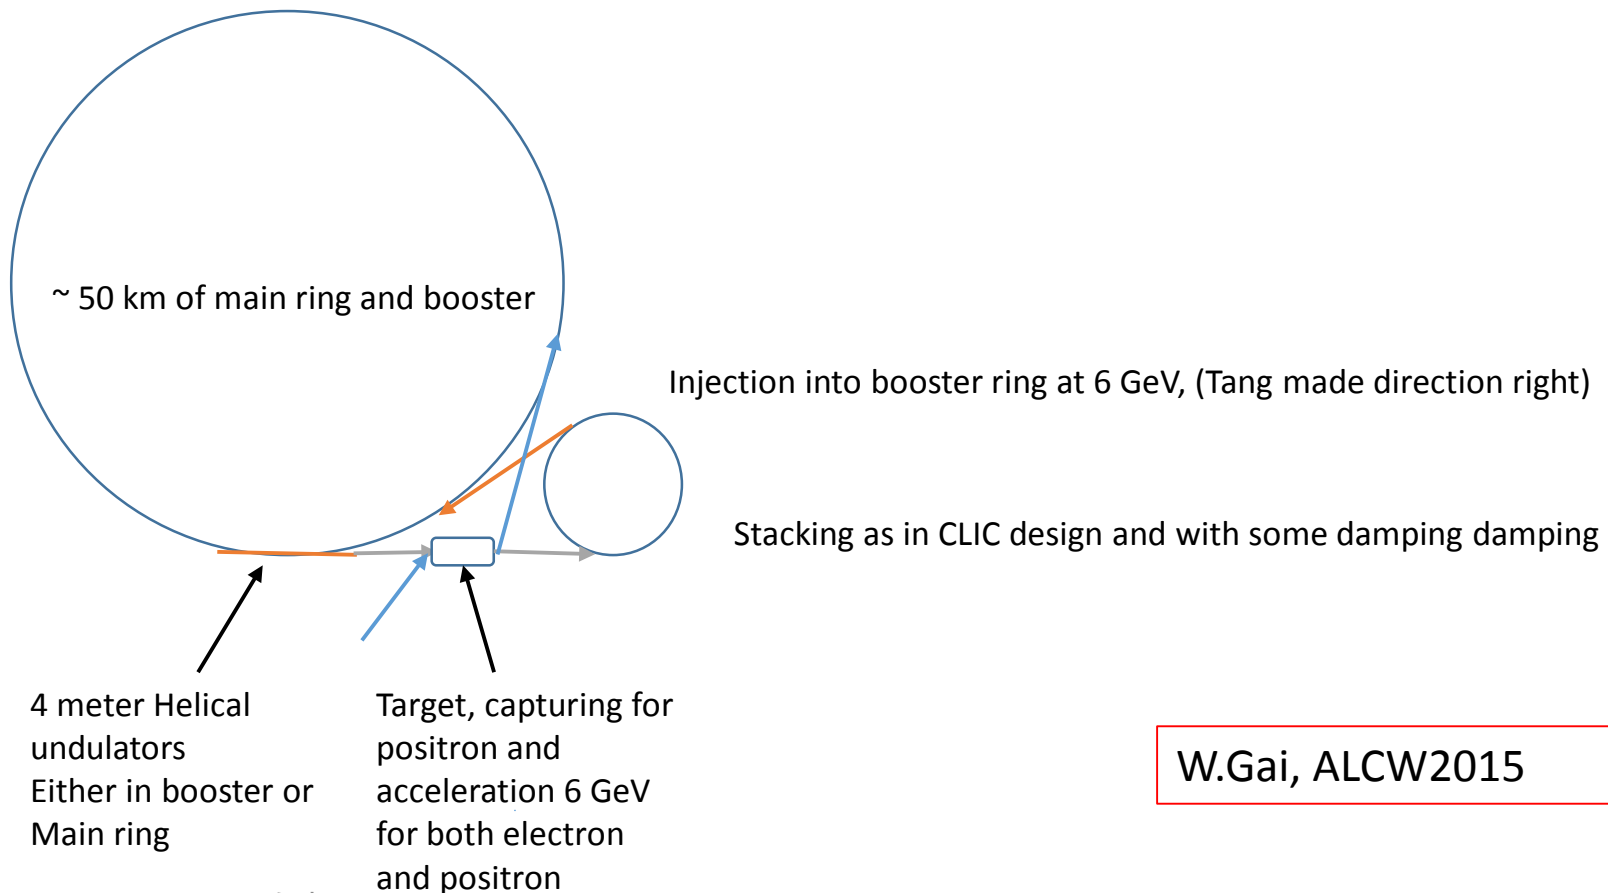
~ 50 km of main ring and booster

Injection into booster ring at 6 GeV, (Tang made direction right)

Stacking as in CLIC design and with some damping damping

4 meter Helical undulators
Either in booster or Main ring

Target, capturing for positron and acceleration 6 GeV for both electron and positron

W.Gai, ALCW2015